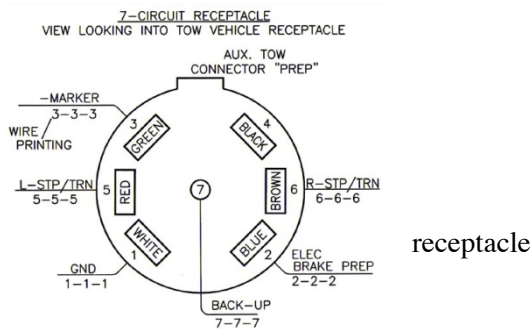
7-CIRCUIT RECEPTACLE
VIEW LOOKING INTO TOW VEHICLE RECEPTACLE

AUX. TOW CONNECTOR "PREP"

-MARKER
3-3-3

WIRE PRINTING

3 GREEN

4 BLACK

L-STP/TRN
5-5-5

5 RED

7

BROWN 6

R-STP/TRN
6-6-6

WHITE

BLUE

1

2

ELEC BRAKE PREP
2-2-2

GND
1-1-1

BACK-UP
7-7-7

receptacle